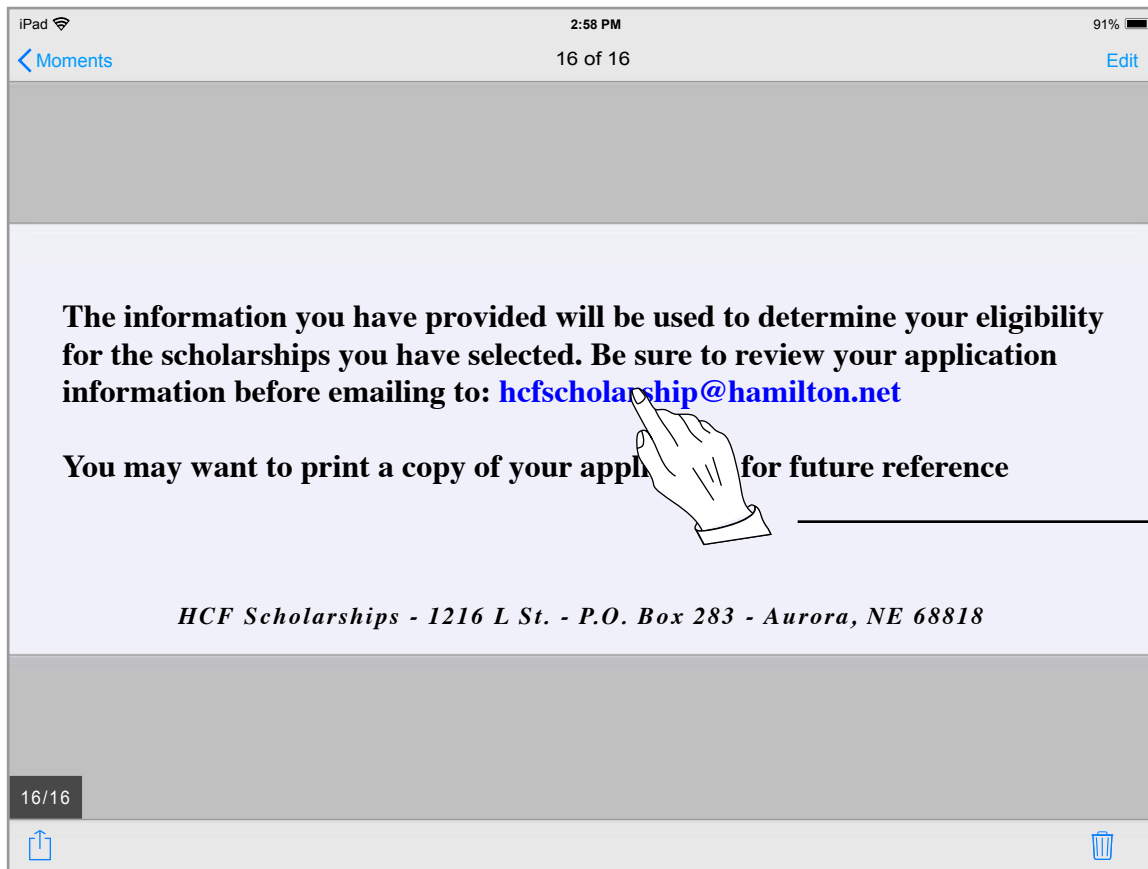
iPad
2:58 PM
91%
Moments
16 of 16
Edit

The information you have provided will be used to determine your eligibility for the scholarships you have selected. Be sure to review your application information before emailing to: hcfscholarship@hamilton.net

You may want to print a copy of your appli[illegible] for future reference

HCF Scholarships - 1216 L St. - P.O. Box 283 - Aurora, NE 68818

16/16